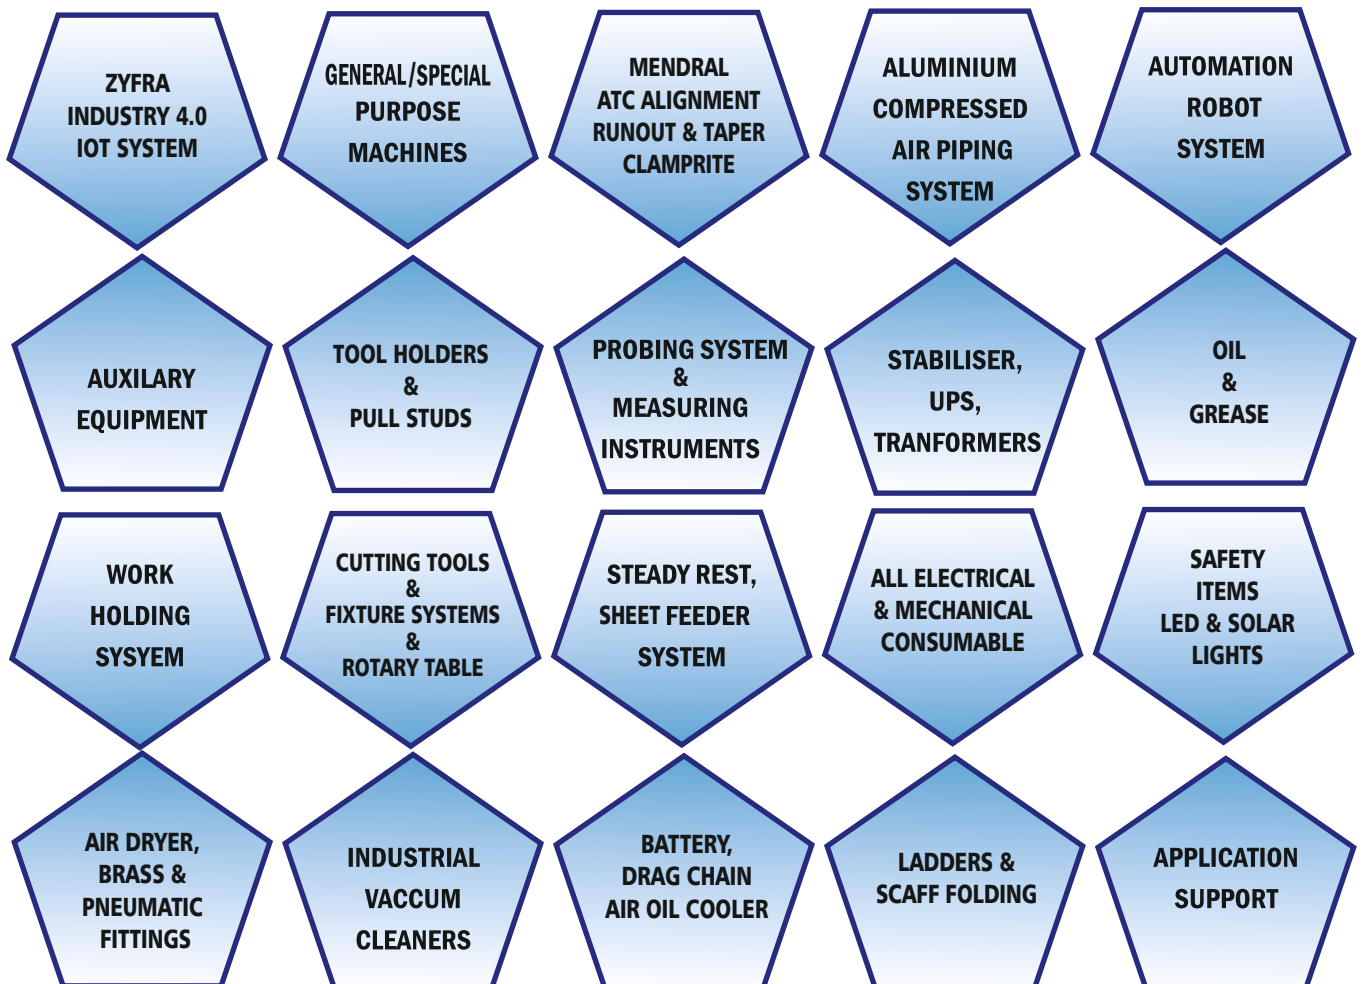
ZYFRA INDUSTRY 4.0 IOT SYSTEM

GENERAL/SPECIAL PURPOSE MACHINES

MENDRAL ATC ALIGNMENT RUNOUT & TAPER CLAMPRITE

ALUMINIUM COMPRESSED AIR PIPING SYSTEM

AUTOMATION ROBOT SYSTEM

AUXILARY EQUIPMENT

TOOL HOLDERS & PULL STUDS

PROBING SYSTEM & MEASURING INSTRUMENTS

STABILISER, UPS, TRANFORMERS

OIL & GREASE

WORK HOLDING SYSYEM

CUTTING TOOLS & FIXTURE SYSTEMS & ROTARY TABLE

STEADY REST, SHEET FEEDER SYSTEM

ALL ELECTRICAL & MECHANICAL CONSUMABLE

SAFETY ITEMS LED & SOLAR LIGHTS

AIR DRYER, BRASS & PNEUMATIC FITTINGS

INDUSTRIAL VACCUM CLEANERS

BATTERY, DRAG CHAIN AIR OIL COOLER

LADDERS & SCAFF FOLDING

APPLICATION SUPPORT